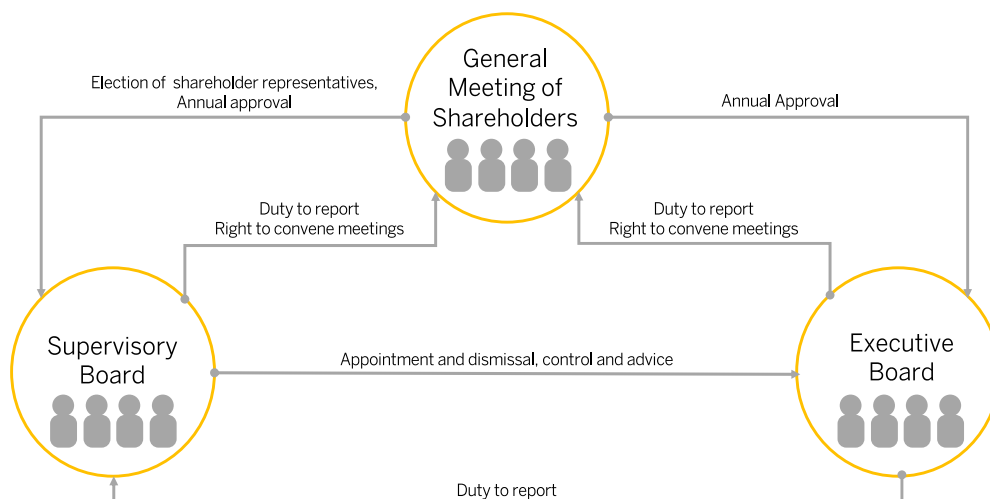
General Meeting of Shareholders

Election of shareholder representatives, Annual approval

Annual Approval

Duty to report
Right to convene meetings

Duty to report
Right to convene meetings

Supervisory Board

Appointment and dismissal, control and advice

Executive Board

Duty to report